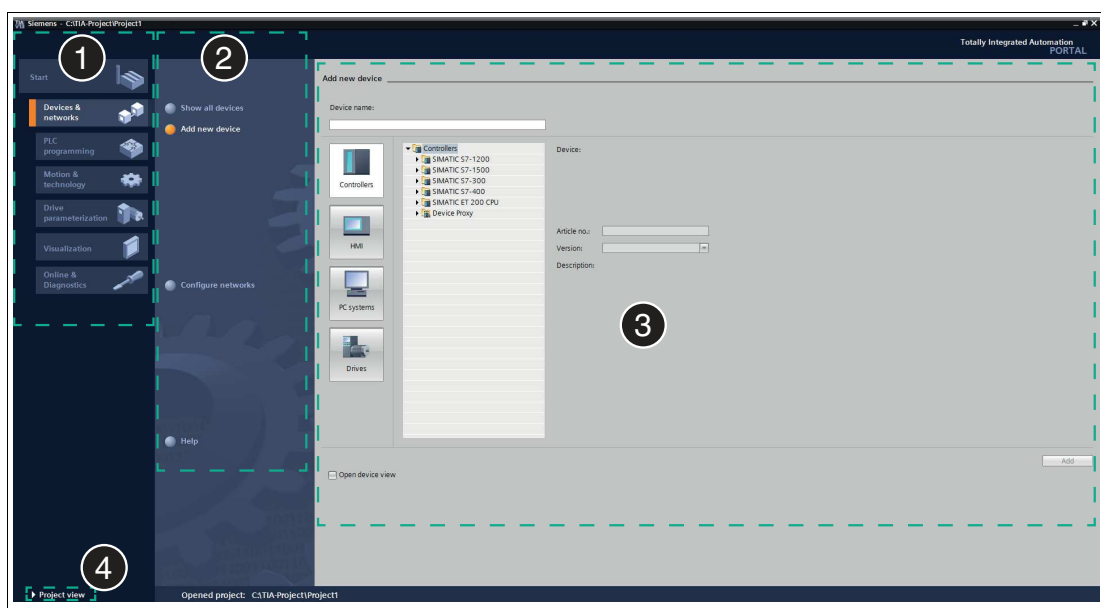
Siemens - C:\TIA-Project\Project1

Totally Integrated Automation
PORTAL

1

2

Start

Devices & networks

PLC programming

Motion & technology

Drive parameterization

Visualization

Online & Diagnostics

Show all devices

Add new device

Configure networks

Help

Add new device

Device name:

Controllers

HMI

PC systems

Drives

Controllers
SIMATIC S7-1200
SIMATIC S7-1500
SIMATIC S7-300
SIMATIC S7-400
SIMATIC ET 200 CPU
Device Proxy

Device:

Article no.:

Version:

Description:

3

Add

Open device view

4

Project view

Opened project: C:\TIA-Project\Project1